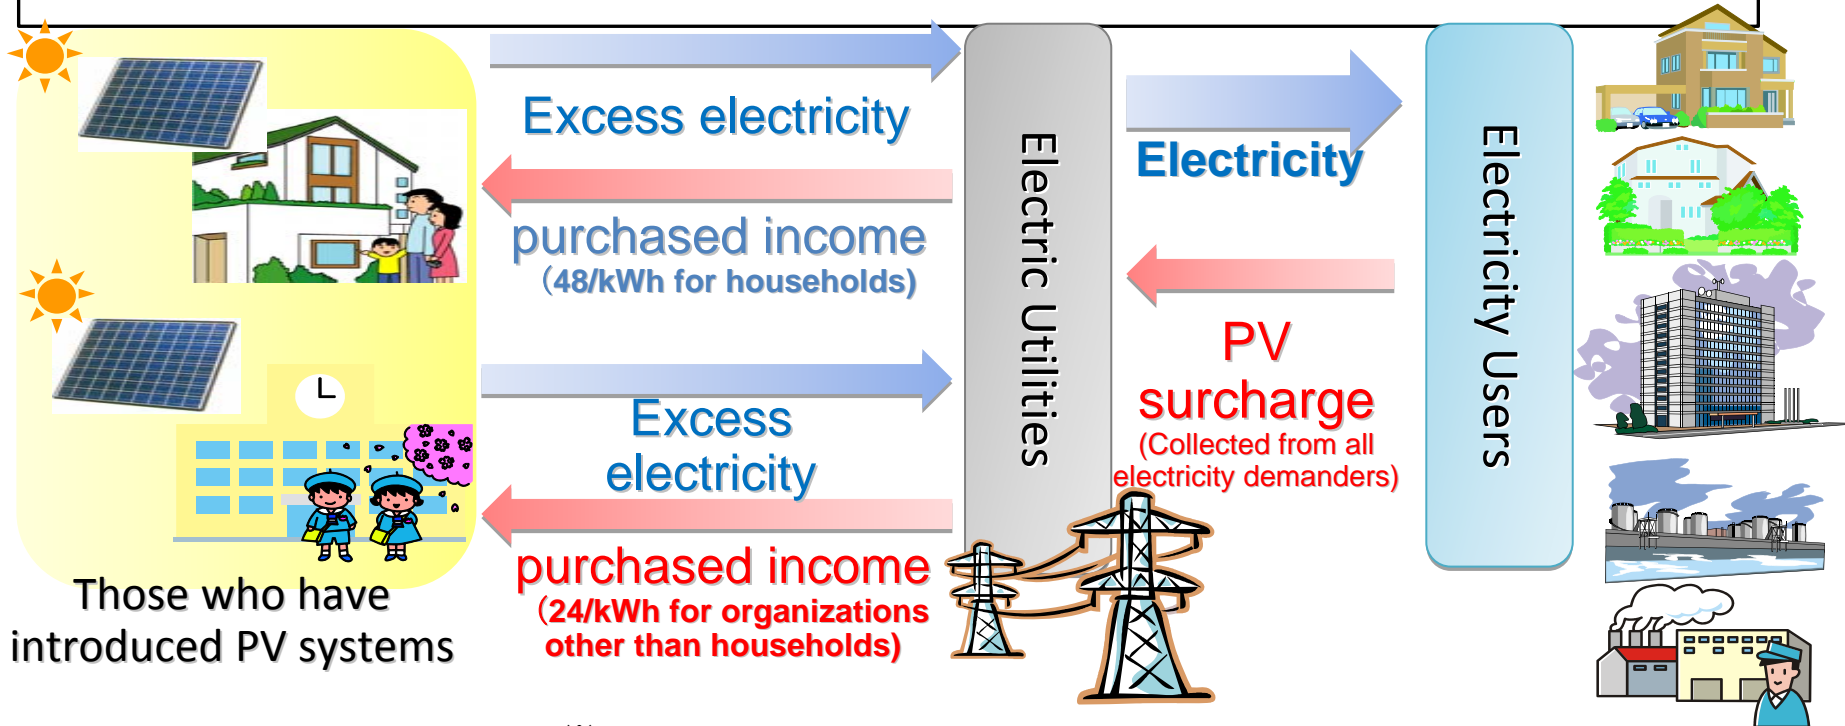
Excess electricity

purchased income
(48/kWh for households)

Excess electricity

purchased income
(24/kWh for organizations other than households)

Electric Utilities

Electricity

PV surcharge
(Collected from all electricity demanders)

Electricity Users

Those who have introduced PV systems